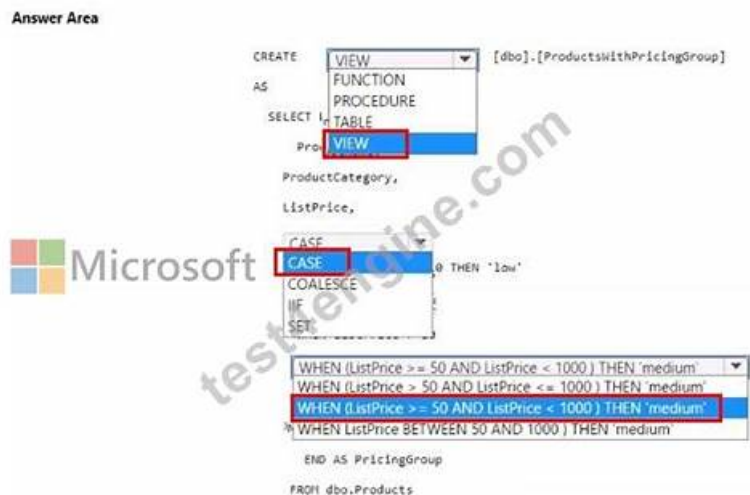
Answer Area

CREATE VIEW [dbo].[ProductsWithPricingGroup]
FUNCTION
PROCEDURE
TABLE
VIEW

AS

SELECT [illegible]

Pro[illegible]

ProductCategory,

ListPrice,

CASE
CASE
COALESCE
IIF
SET

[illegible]0 THEN 'low'

WHEN (ListPrice >= 50 AND ListPrice < 1000 ) THEN 'medium'
WHEN (ListPrice > 50 AND ListPrice <= 1000 ) THEN 'medium'
WHEN (ListPrice >= 50 AND ListPrice < 1000 ) THEN 'medium'
WHEN ListPrice BETWEEN 50 AND 1000 ) THEN 'medium'

END AS PricingGroup

FROM dbo.Products

Microsoft

testengine.com